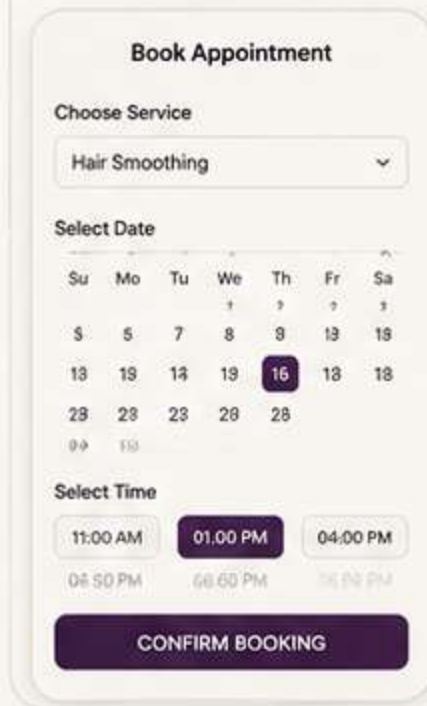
Book Appointment

Choose Service

Hair Smoothing

Select Date

| Su | Mo | Tu | We | Th | Fr | Sa |
|---|---|---|---|---|---|---|
| | | | 1 | 2 | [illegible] | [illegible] |
| 5 | 5 | 7 | 8 | 9 | 13 | 19 |
| 13 | 19 | 14 | 19 | 16 | 18 | 18 |
| 29 | 23 | 23 | 28 | 28 | | |
| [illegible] | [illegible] | | | | | |

Select Time

11:00 AM
01.00 PM
04:00 PM
06 50 PM
66 60 PM
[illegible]

CONFIRM BOOKING